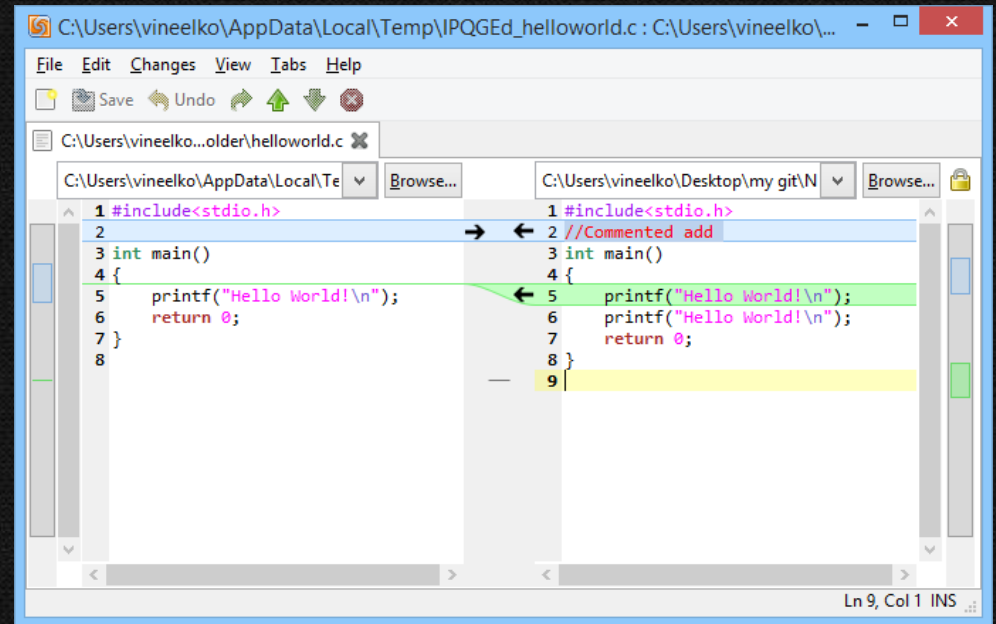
C:\Users\vineelko\AppData\Local\Temp\IPQGEd_helloworld.c : C:\Users\vineelko\...

File Edit Changes View Tabs Help

Save Undo

C:\Users\vineelko...older\helloworld.c

C:\Users\vineelko\AppData\Local\Te Browse...

C:\Users\vineelko\Desktop\my git\N Browse...

1 #include<stdio.h>
2
3 int main()
4 {
5 printf("Hello World!\n");
6 return 0;
7 }
8

1 #include<stdio.h>
2 //Commented add
3 int main()
4 {
5 printf("Hello World!\n");
6 printf("Hello World!\n");
7 return 0;
8 }
9

Ln 9, Col 1 INS